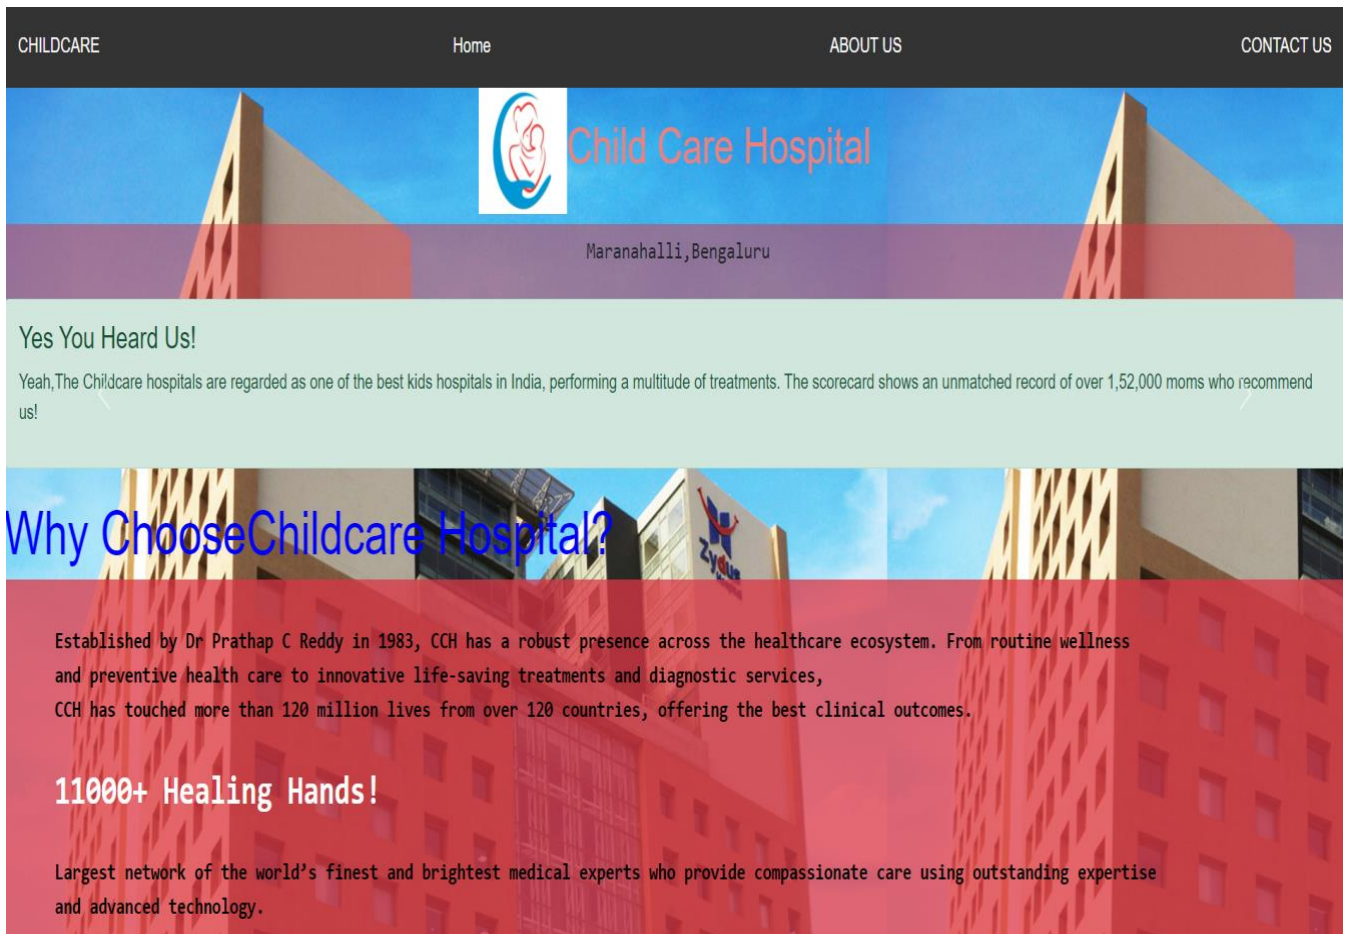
CHILDCARE Home ABOUT US CONTACT US

Child Care Hospital

Maranahalli,Bengaluru

Yes You Heard Us!

Yeah,The Childcare hospitals are regarded as one of the best kids hospitals in India, performing a multitude of treatments. The scorecard shows an unmatched record of over 1,52,000 moms who recommend us!

Why ChooseChildcare Hospital?

Established by Dr Prathap C Reddy in 1983, CCH has a robust presence across the healthcare ecosystem. From routine wellness and preventive health care to innovative life-saving treatments and diagnostic services,
CCH has touched more than 120 million lives from over 120 countries, offering the best clinical outcomes.

11000+ Healing Hands!

Largest network of the world's finest and brightest medical experts who provide compassionate care using outstanding expertise and advanced technology.